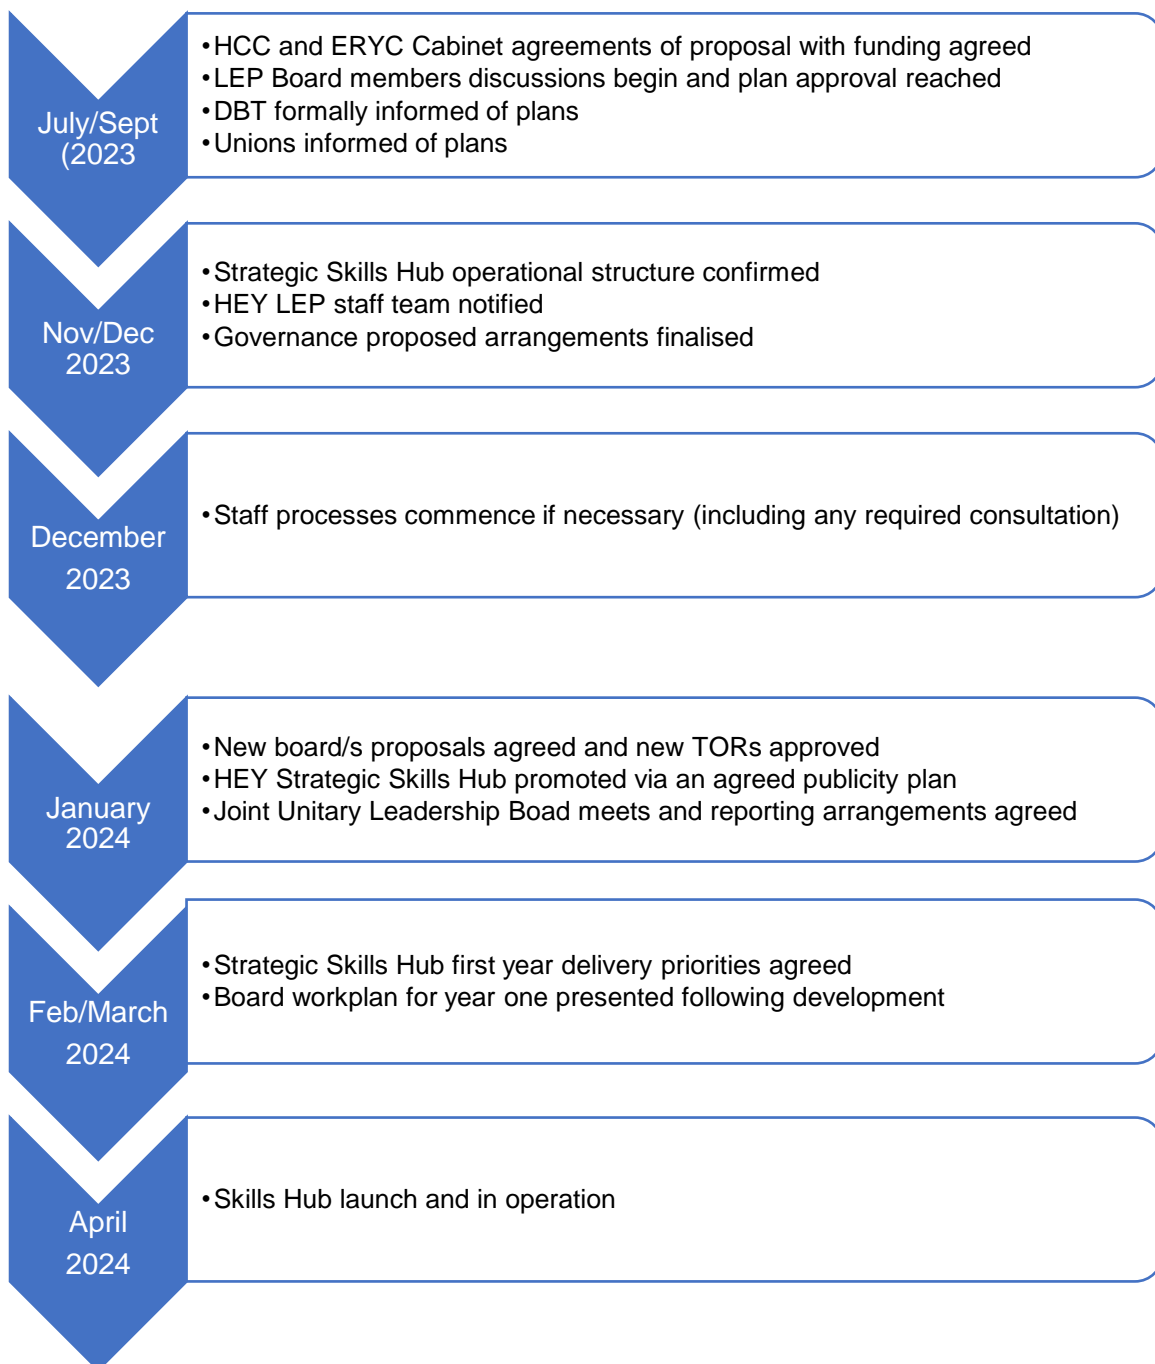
July/Sept (2023

• HCC and ERYC Cabinet agreements of proposal with funding agreed
• LEP Board members discussions begin and plan approval reached
• DBT formally informed of plans
• Unions informed of plans

Nov/Dec 2023

• Strategic Skills Hub operational structure confirmed
• HEY LEP staff team notified
• Governance proposed arrangements finalised

December 2023

• Staff processes commence if necessary (including any required consultation)

January 2024

• New board/s proposals agreed and new TORs approved
• HEY Strategic Skills Hub promoted via an agreed publicity plan
• Joint Unitary Leadership Boad meets and reporting arrangements agreed

Feb/March 2024

• Strategic Skills Hub first year delivery priorities agreed
• Board workplan for year one presented following development

April 2024

• Skills Hub launch and in operation